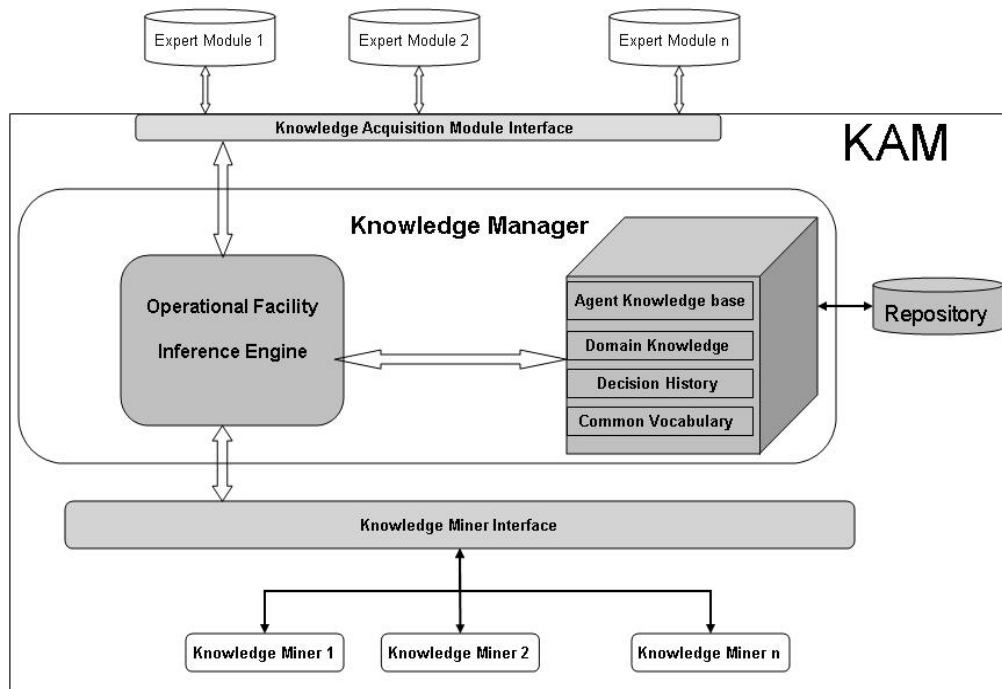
Expert Module 1
Expert Module 2
Expert Module n

Knowledge Acquisition Module Interface

KAM

Knowledge Manager

Operational Facility
Inference Engine

Agent Knowledge base
Domain Knowledge
Decision History
Common Vocabulary

Repository

Knowledge Miner Interface

Knowledge Miner 1
Knowledge Miner 2
Knowledge Miner n